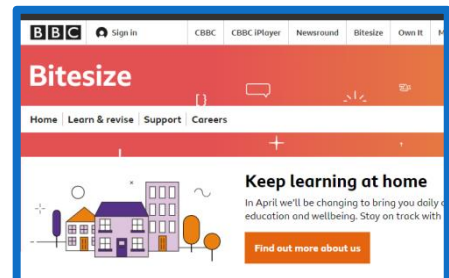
BBC Sign in CBBC CBBC iPlayer Newsround Bitesize Own It M

Bitesize

Home Learn & revise Support Careers

Keep learning at home

In April we'll be changing to bring you daily o education and wellbeing. Stay on track with

Find out more about us